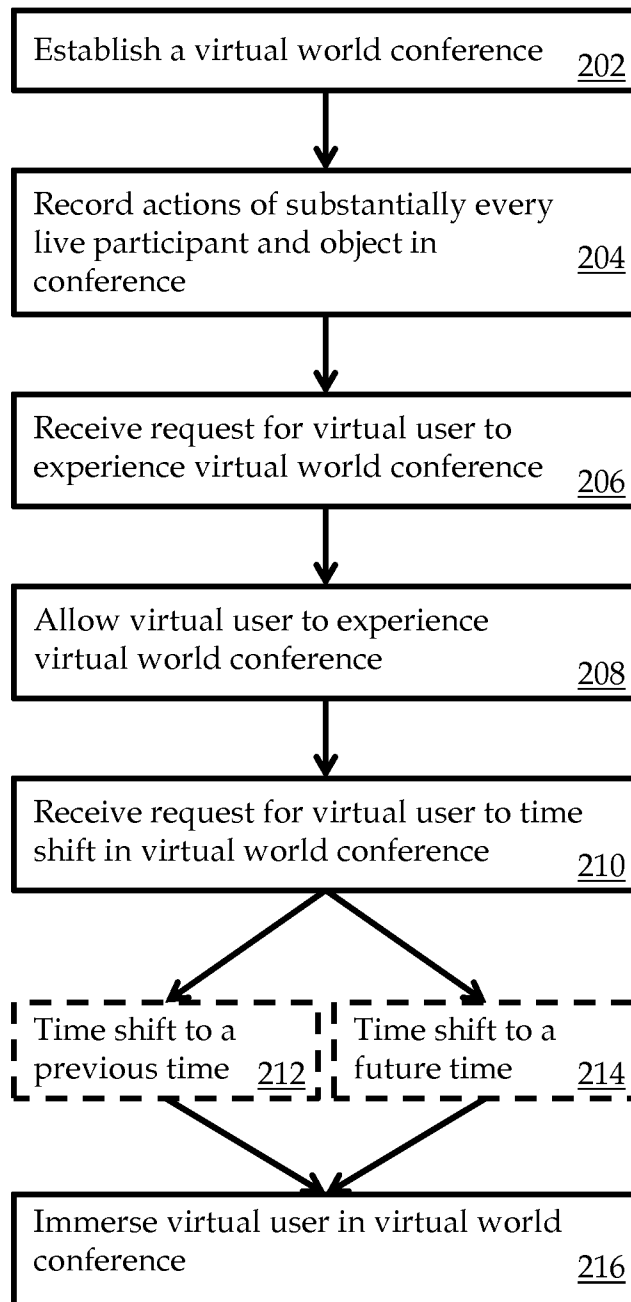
Establish a virtual world conference 202

Record actions of substantially every live participant and object in conference 204

Receive request for virtual user to experience virtual world conference 206

Allow virtual user to experience virtual world conference 208

Receive request for virtual user to time shift in virtual world conference 210

Time shift to a previous time 212

Time shift to a future time 214

Immerse virtual user in virtual world conference 216